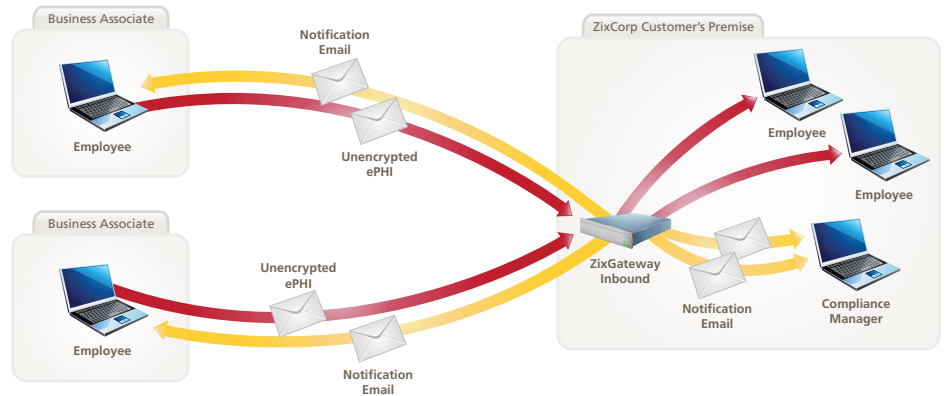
Business Associate

Employee

Notification Email

Unencrypted ePHI

ZixCorp Customer's Premise

Employee

Employee

Business Associate

Employee

Unencrypted ePHI

Notification Email

ZixGateway Inbound

Notification Email

Compliance Manager